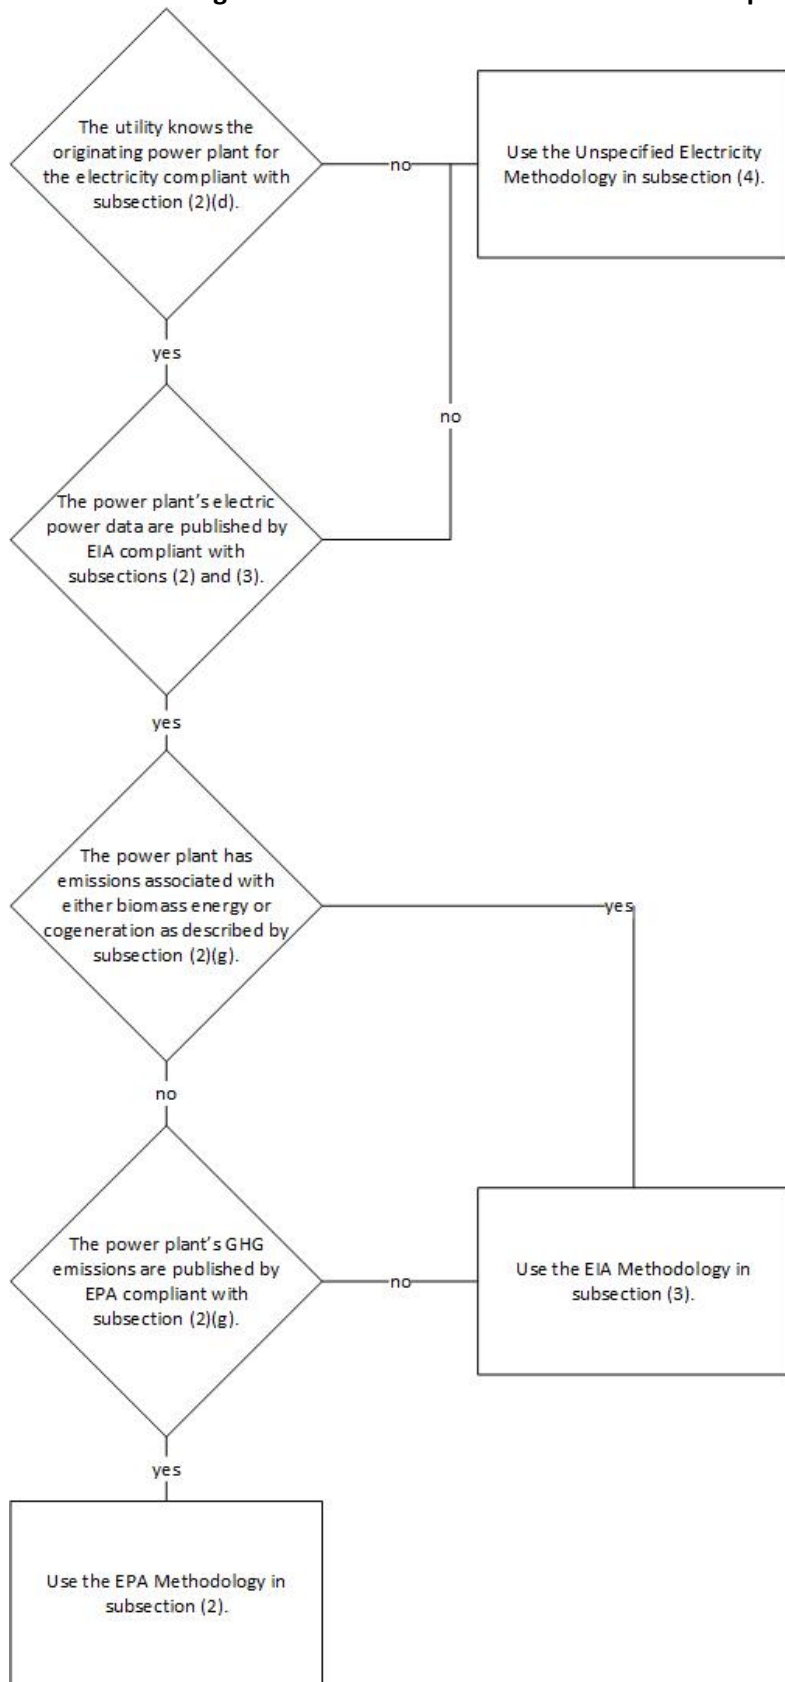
The utility knows the originating power plant for the electricity compliant with subsection (2)(d).

no

Use the Unspecified Electricity Methodology in subsection (4).

yes

no

The power plant's electric power data are published by EIA compliant with subsections (2) and (3).

yes

The power plant has emissions associated with either biomass energy or cogeneration as described by subsection (2)(g).

yes

no

The power plant's GHG emissions are published by EPA compliant with subsection (2)(g).

no

Use the EIA Methodology in subsection (3).

yes

Use the EPA Methodology in subsection (2).